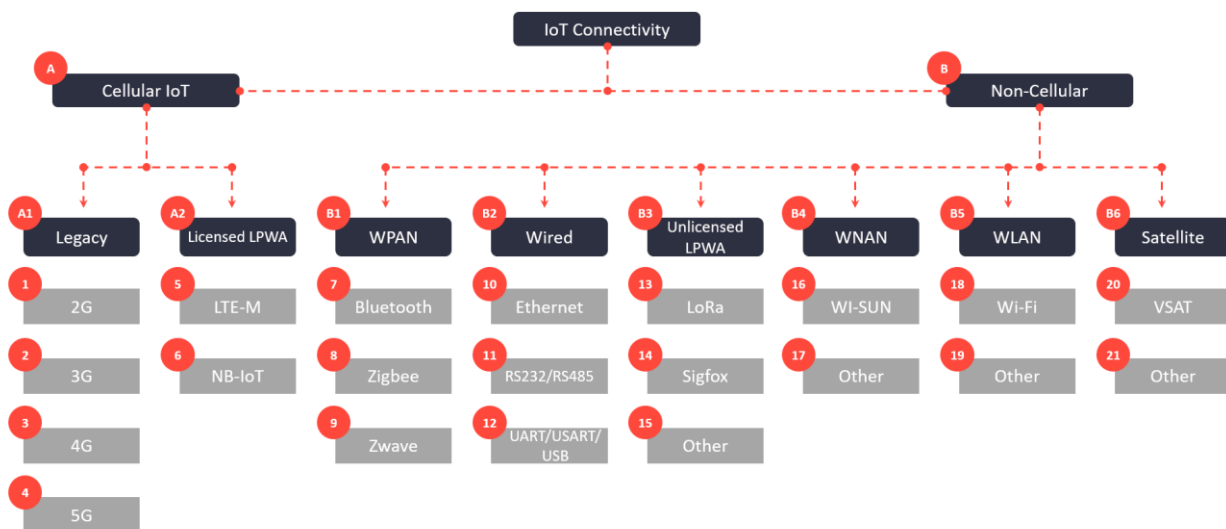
IoT Connectivity

A Cellular IoT

B Non-Cellular

A1 Legacy
1 2G
2 3G
3 4G
4 5G

A2 Licensed LPWA
5 LTE-M
6 NB-IoT

B1 WPAN
7 Bluetooth
8 Zigbee
9 Zwave

B2 Wired
10 Ethernet
11 RS232/RS485
12 UART/USART/USB

B3 Unlicensed LPWA
13 LoRa
14 Sigfox
15 Other

B4 WNAN
16 WI-SUN
17 Other

B5 WLAN
18 Wi-Fi
19 Other

B6 Satellite
20 VSAT
21 Other